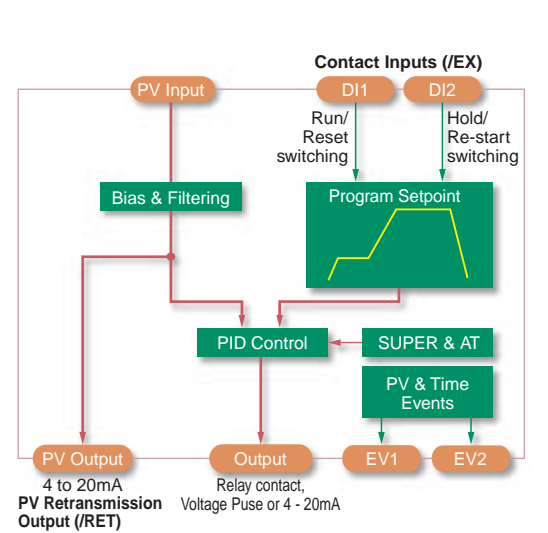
Contact Inputs (/EX)

PV Input

DI1

DI2

Run/ Reset switching

Hold/ Re-start switching

Bias & Filtering

Program Setpoint

PID Control

SUPER & AT

PV & Time Events

PV Output

Output

EV1

EV2

4 to 20mA

PV Retransmission Output (/RET)

Relay contact, Voltage Puse or 4 - 20mA